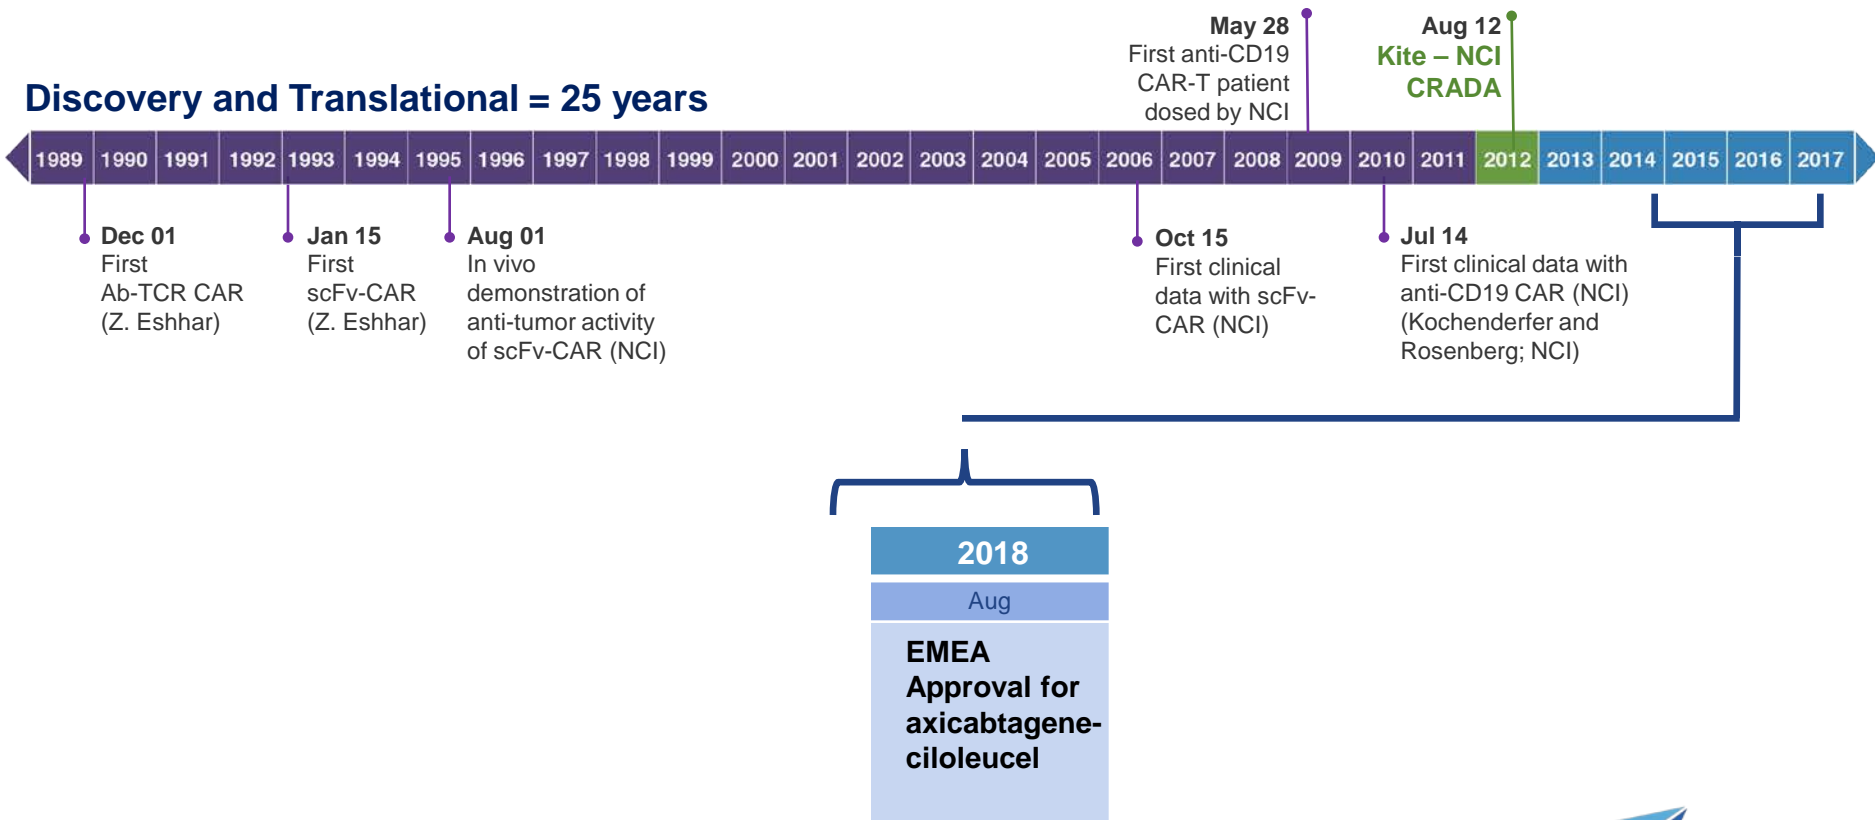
May 28
First anti-CD19 CAR-T patient dosed by NCI

Aug 12
Kite – NCI CRADA

Discovery and Translational = 25 years

| 1989 | 1990 | 1991 | 1992 | 1993 | 1994 | 1995 | 1996 | 1997 | 1998 | 1999 | 2000 | 2001 | 2002 | 2003 | 2004 | 2005 | 2006 | 2007 | 2008 | 2009 | 2010 | 2011 | 2012 | 2013 | 2014 | 2015 | 2016 | 2017 |
|---|---|---|---|---|---|---|---|---|---|---|---|---|---|---|---|---|---|---|---|---|---|---|---|---|---|---|---|---|

Dec 01
First Ab-TCR CAR (Z. Eshhar)

Jan 15
First scFv-CAR (Z. Eshhar)

Aug 01
In vivo demonstration of anti-tumor activity of scFv-CAR (NCI)

Oct 15
First clinical data with scFv-CAR (NCI)

Jul 14
First clinical data with anti-CD19 CAR (NCI) (Kochenderfer and Rosenberg; NCI)

2018
Aug
EMEA Approval for axicabtagene-ciloleucel